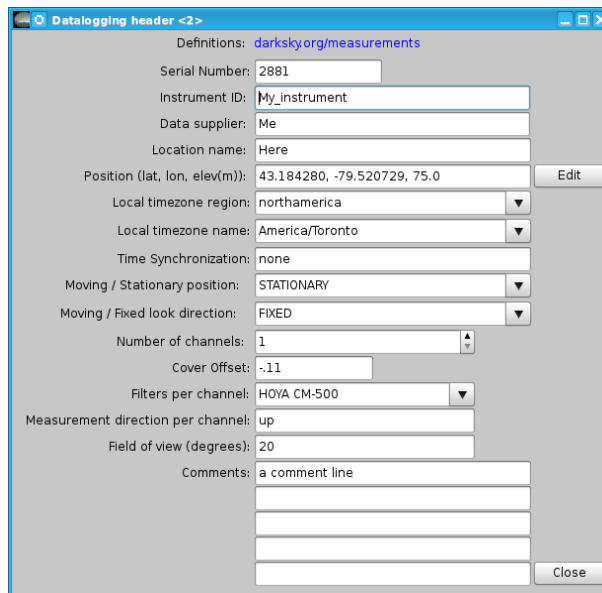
Datalogging header <2>

Definitions: darksky.org/measurements

Serial Number: 2881

Instrument ID: My_instrument

Data supplier: Me

Location name: Here

Position (lat, lon, elev(m)): 43.184280, -79.520729, 75.0 Edit

Local timezone region: northamerica

Local timezone name: America/Toronto

Time Synchronization: none

Moving / Stationary position: STATIONARY

Moving / Fixed look direction: FIXED

Number of channels: 1

Cover Offset: -.11

Filters per channel: HOYA CM-500

Measurement direction per channel: up

Field of view (degrees): 20

Comments: a comment line

Close